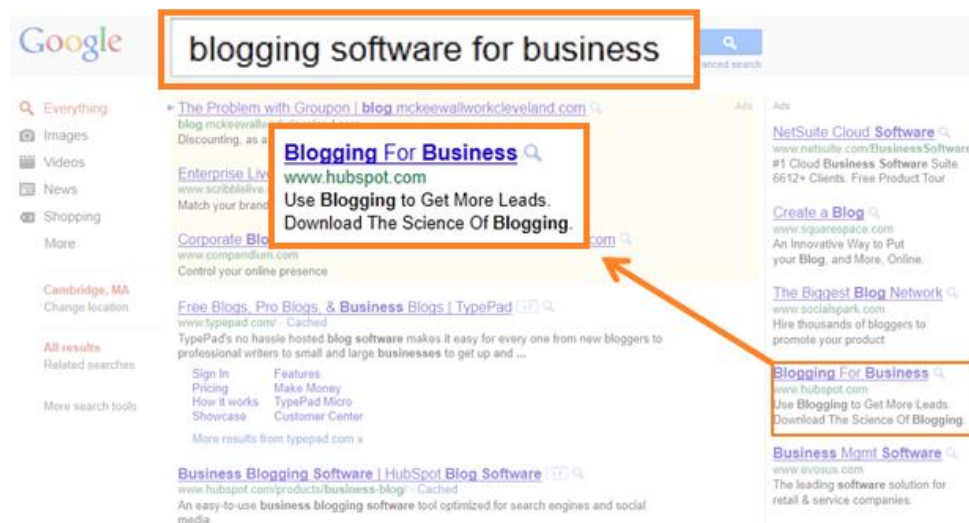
Google

blogging software for business

Advanced search

Everything
Images
Videos
News
Shopping
More

Cambridge, MA
Change location

All results
Related searches

More search tools

The Problem with Groupon | blog mckeewallworkcleveland.com
blog.mckeewallw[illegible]
Discounting, as a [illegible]

Ads

Enterprise Liv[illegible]
www.scribblelive.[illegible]
Match your brand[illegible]

Corporate Blo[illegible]com
www.compendium.com
Control your online presence

Blogging For Business
www.hubspot.com
Use Blogging to Get More Leads.
Download The Science Of Blogging.

Free Blogs, Pro Blogs, & Business Blogs | TypePad
www.typepad.com/ - Cached
TypePad's no hassle hosted blog software makes it easy for every one from new bloggers to professional writers to small and large businesses to get up and ...

Sign In
Pricing
How it works
Showcase

Features
Make Money
TypePad Micro
Customer Center

More results from typepad.com »

Business Blogging Software | HubSpot Blog Software
www.hubspot.com/products/business-blog/ - Cached
An easy-to-use business blogging software tool optimized for search engines and social media.

Ads

NetSuite Cloud Software
www.netsuite.com/BusinessSoftware
#1 Cloud Business Software Suite. 6612+ Clients. Free Product Tour

Create a Blog
www.squarespace.com
An Innovative Way to Put your Blog, and More, Online.

The Biggest Blog Network
www.socialspark.com
Hire thousands of bloggers to promote your product

Blogging For Business
www.hubspot.com
Use Blogging to Get More Leads.
Download The Science Of Blogging.

Business Mgmt Software
www.evosus.com
The leading software solution for retail & service companies.